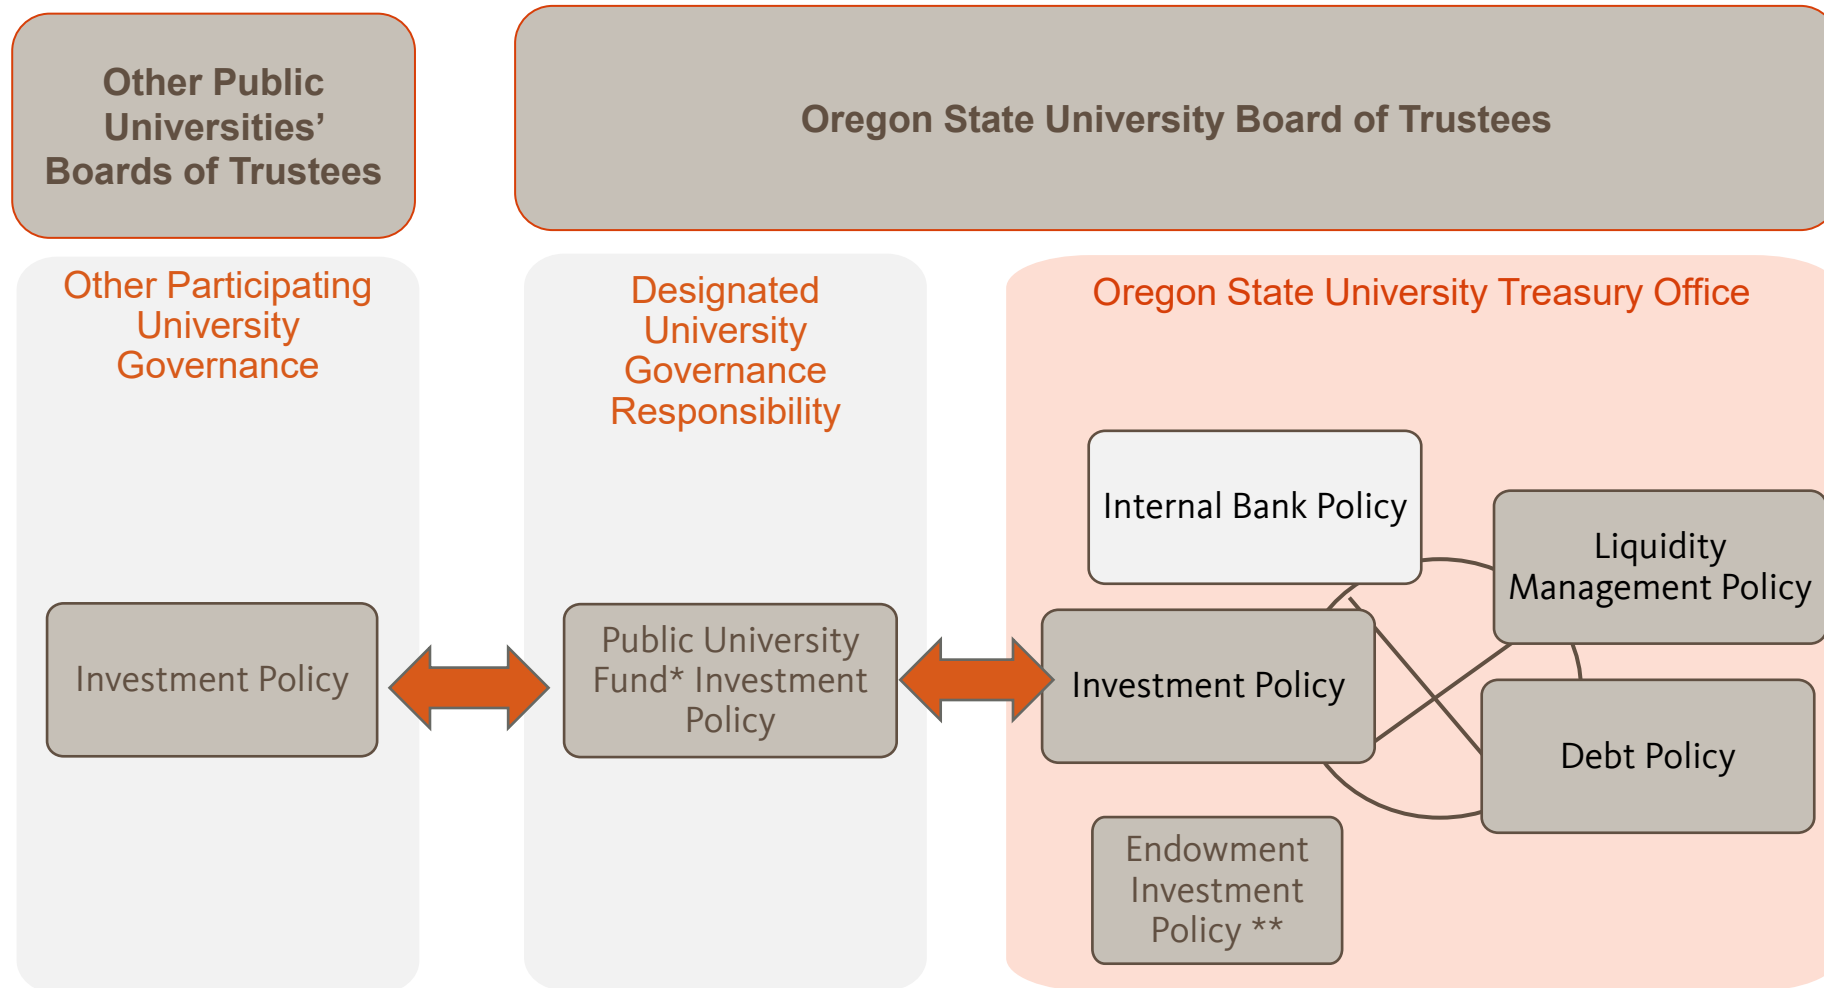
Other Public Universities' Boards of Trustees

Oregon State University Board of Trustees

Other Participating University Governance

Designated University Governance Responsibility

Oregon State University Treasury Office

Internal Bank Policy

Liquidity Management Policy

Investment Policy

Public University Fund* Investment Policy

Investment Policy

Debt Policy

Endowment Investment Policy **